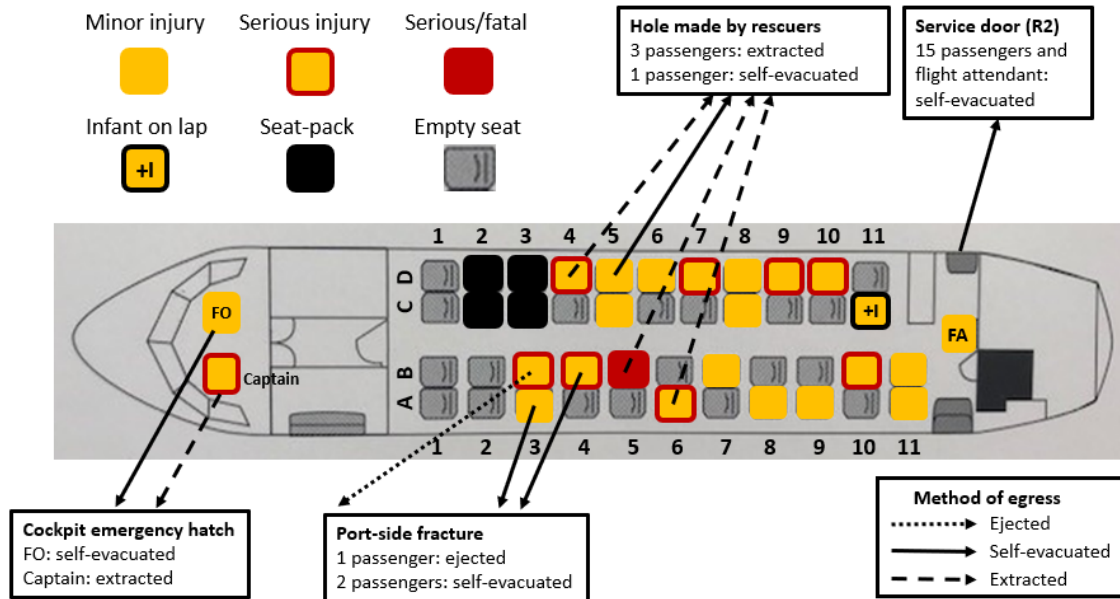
Minor injury
Serious injury
Serious/fatal
Infant on lap
+I
Seat-pack
Empty seat

**Hole made by rescuers**
3 passengers: extracted
1 passenger: self-evacuated

**Service door (R2)**
15 passengers and flight attendant: self-evacuated

1 2 3 4 5 6 7 8 9 10 11
D
C
+I
FO
Captain
FA
B
A
1 2 3 4 5 6 7 8 9 10 11

**Cockpit emergency hatch**
FO: self-evacuated
Captain: extracted

**Port-side fracture**
1 passenger: ejected
2 passengers: self-evacuated

**Method of egress**
Ejected
Self-evacuated
Extracted